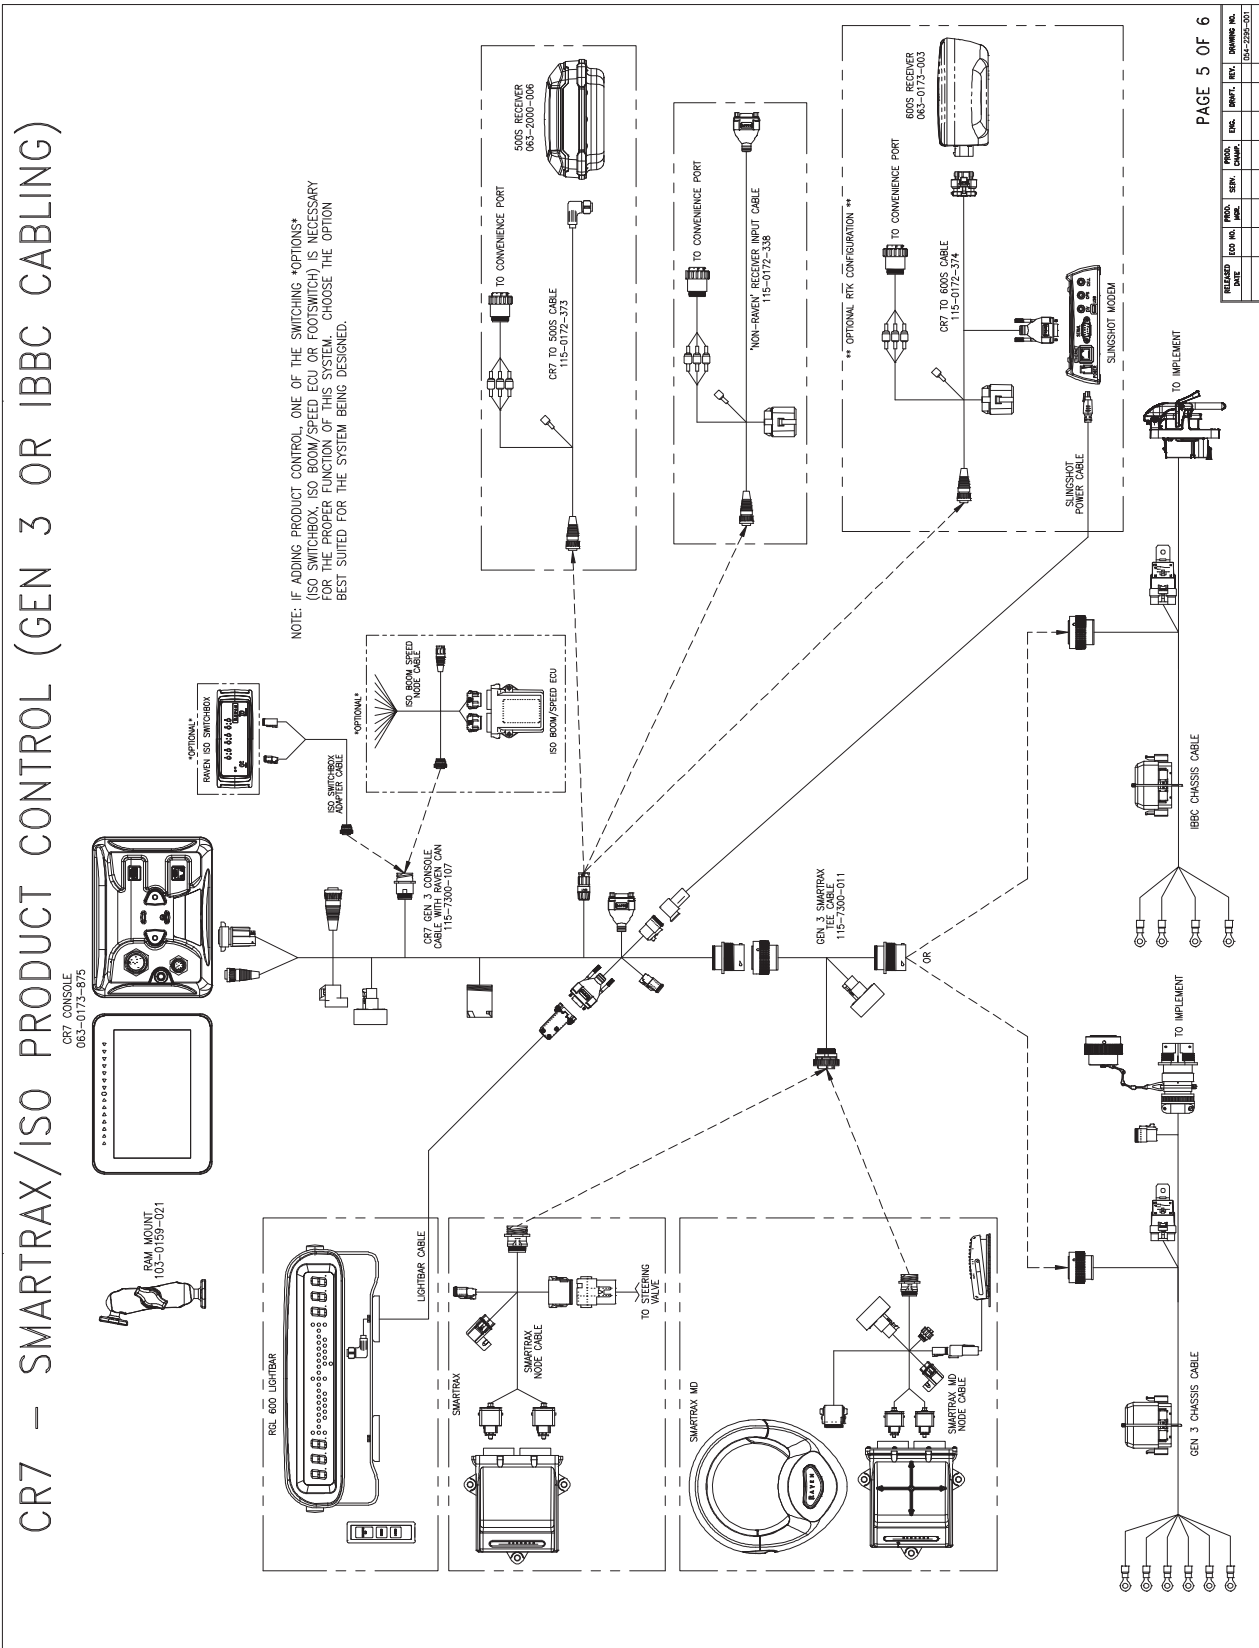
CR7 – SMARTRAX/ISO PRODUCT CONTROL (GEN 3 OR IBBC CABLING)

RAM MOUNT
103-0159-021

CR7 CONSOLE
063-0173-875

*OPTIONAL*
RAVEN ISO SWITCHBOX

ISO SWITCHBOX
ADAPTER CABLE

*OPTIONAL*

ISO BOOM/SPEED
NODE CABLE

ISO BOOM/SPEED ECU

NOTE: IF ADDING PRODUCT CONTROL, ONE OF THE SWITCHING *OPTIONS*
(ISO SWITCHBOX, ISO BOOM/SPEED ECU OR FOOTSWITCH) IS NECESSARY
FOR THE PROPER FUNCTION OF THIS SYSTEM. CHOOSE THE OPTION
BEST SUITED FOR THE SYSTEM BEING DESIGNED.

TO CONVENIENCE PORT

500S RECEIVER
063-2000-006

CR7 TO 500S CABLE
115-0172-373

TO CONVENIENCE PORT

'NON-RAVEN' RECEIVER INPUT CABLE
115-0172-338

** OPTIONAL RTK CONFIGURATION **

TO CONVENIENCE PORT

600S RECEIVER
063-0173-003

CR7 TO 600S CABLE
115-0172-374

SLINGSHOT MODEM

SLINGSHOT
POWER CABLE

CR7 GEN 3 CONSOLE
CABLE WITH RAVEN CAN
115-7300-107

GEN 3 SMARTRAX
TEE CABLE
115-7300-011

OR

TO IMPLEMENT

IBBC CHASSIS CABLE

TO IMPLEMENT

RGL 600 LIGHTBAR

LIGHTBAR CABLE

SMARTRAX

SMARTRAX
NODE CABLE

TO STEERING
VALVE

SMARTRAX MD

SMARTRAX MD
NODE CABLE

GEN 3 CHASSIS CABLE

PAGE 5 OF 6

| RELEASED DATE | ECO NO. | PROD. MGR. | SERV. | PROD. CHAMP. | ENG. | DRAFT. | REV. | DRAWING NO. |
|---|---|---|---|---|---|---|---|---|
| | | | | | | | | 054-2295-001 |